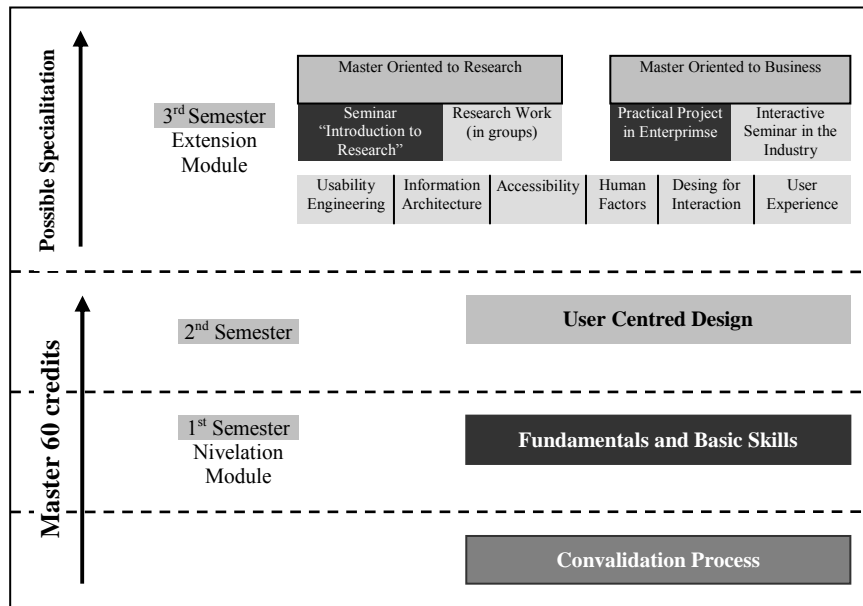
Possible Specialitation

3rd Semester Extension Module

Master Oriented to Research

Seminar "Introduction to Research"

Research Work (in groups)

Master Oriented to Business

Practical Project in Enterprimse

Interactive Seminar in the Industry

| Usability Engineering | Information Architecture | Accessibility | Human Factors | Desing for Interaction | User Experience |
|---|---|---|---|---|---|

Master 60 credits

2nd Semester

User Centred Design

1st Semester Nivelation Module

Fundamentals and Basic Skills

Convalidation Process